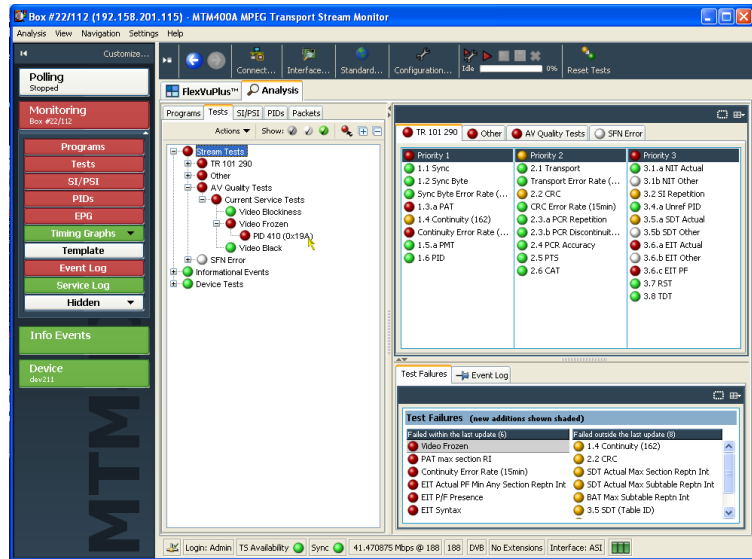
Box #22/112 (192.158.201.115) - MTM400A MPEG Transport Stream Monitor

Analysis View Navigation Settings Help

Customize...

Polling
Stopped

Monitoring
Box #22/112

Programs
Tests
SI/PSI
PIDs
EPG
Timing Graphs
Template
Event Log
Service Log
Hidden

Info Events

Device
dev211

MTM

Connect... Interface... Standard... Configuration... Idle 0% Reset Tests

FlexVuPlus™ Analysis

Programs Tests SI/PSI PIDs Packets

Actions Show:

Stream Tests
TR 101 290
Other
AV Quality Tests
Current Service Tests
Video Blockiness
Video Frozen
PID 410 (0x19A)
Video Black
SFN Error
Informational Events
Device Tests

TR 101 290 Other AV Quality Tests SFN Error

| Priority 1 | Priority 2 | Priority 3 |
|---|---|---|
| 1.1 Sync | 2.1 Transport | 3.1.a NIT Actual |
| 1.2 Sync Byte | Transport Error Rate (... | 3.1.b NIT Other |
| Sync Byte Error Rate (... | 2.2 CRC | 3.2 SI Repetition |
| 1.3.a PAT | CRC Error Rate (15min) | 3.4.a Unref PID |
| 1.4 Continuity (162) | 2.3.a PCR Repetition | 3.5.a SDT Actual |
| Continuity Error Rate (... | 2.3.b PCR Discontinuit... | 3.5.b SDT Other |
| 1.5.a PMT | 2.4 PCR Accuracy | 3.6.a EIT Actual |
| 1.6 PID | 2.5 PTS | 3.6.b EIT Other |
| | 2.6 CAT | 3.6.c EIT PF |
| | | 3.7 RST |
| | | 3.8 TDT |

Test Failures Event Log

Test Failures (new additions shown shaded)

| Failed within the last update (6) | Failed outside the last update (8) |
|---|---|
| Video Frozen | 1.4 Continuity (162) |
| PAT max section RI | 2.2 CRC |
| Continuity Error Rate (15min) | SDT Actual Max Section Reptn Int |
| EIT Actual PF Min Any Section Reptn Int | SDT Actual Max Subtable Reptn Int |
| EIT P/F Presence | BAT Max Subtable Reptn Int |
| EIT Syntax | 3.5 SDT (Table ID) |

Login: Admin TS Availability Sync 41.470875 Mbps @ 188 188 DVB No Extensions Interface: ASI